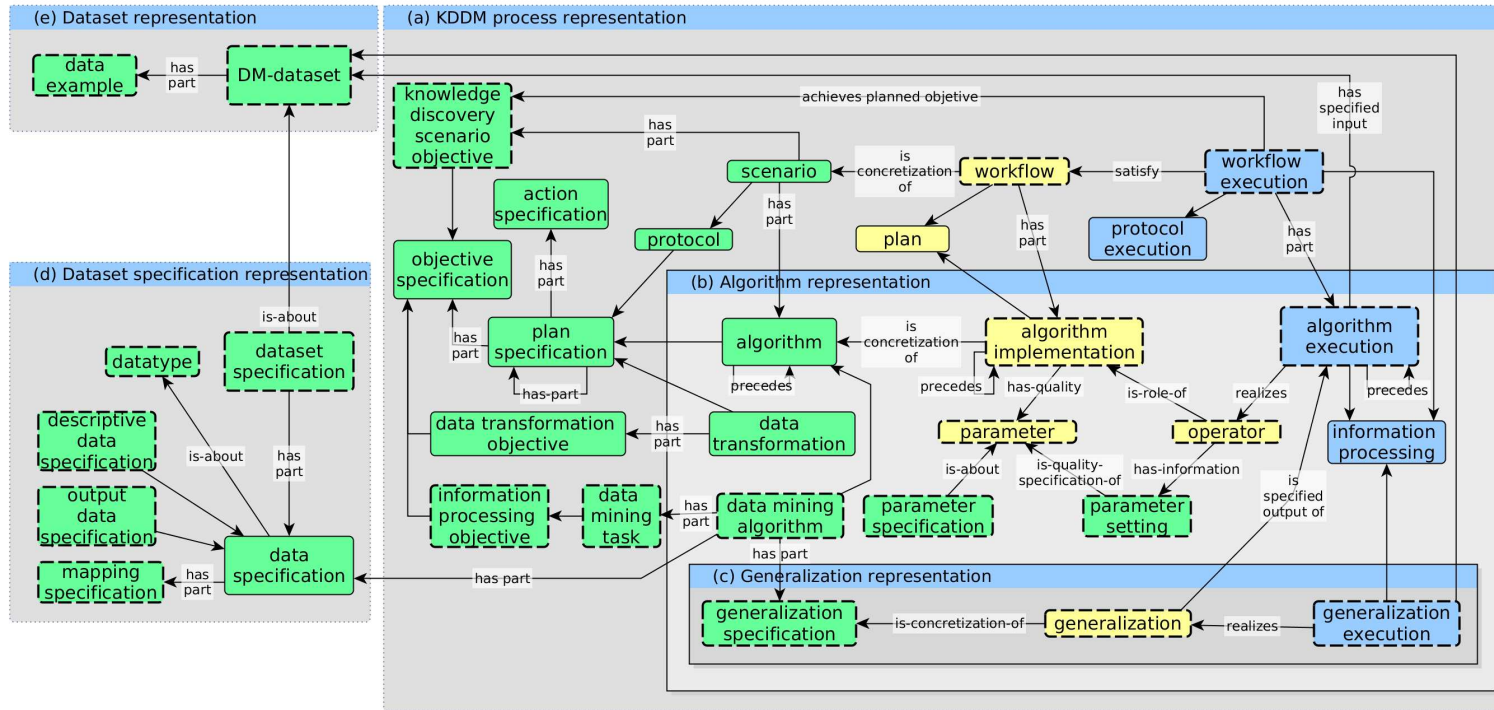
(e) Dataset representation

data example

has part

DM-dataset

(a) KDDM process representation

knowledge discovery scenario objective

achieves planned objetive

has specified input

has part

scenario

is concretization of

workflow

satisfy

workflow execution

action specification

has part

protocol

has part

plan

protocol execution

has part

objective specification

has part

(d) Dataset specification representation

(b) Algorithm representation

is-about

has part

plan specification

algorithm

is concretization of

algorithm implementation

algorithm execution

datatype

dataset specification

has-part

precedes

precedes

has-quality

is-role-of

realizes

precedes

descriptive data specification

is-about

has part

data transformation objective

has part

data transformation

parameter

operator

information processing

is-about

is-quality-specification-of

has-information

output data specification

information processing objective

data mining task

has part

data mining algorithm

parameter specification

parameter setting

is specified output of

mapping specification

has part

data specification

has part

has part

(c) Generalization representation

generalization specification

is-concretization-of

generalization

realizes

generalization execution